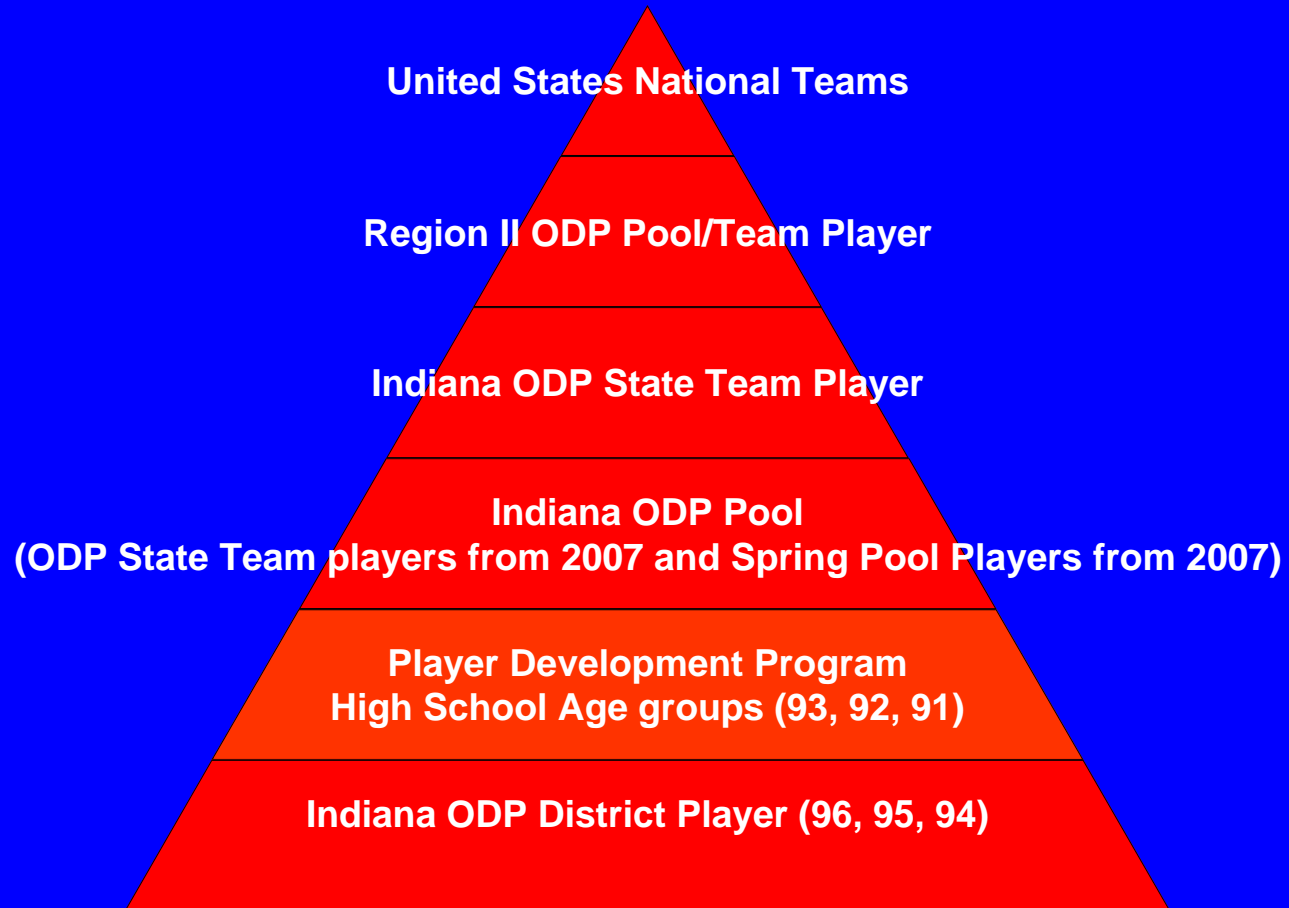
United States National Teams

Region II ODP Pool/Team Player

Indiana ODP State Team Player

Indiana ODP Pool
(ODP State Team players from 2007 and Spring Pool Players from 2007)

Player Development Program
High School Age groups (93, 92, 91)

Indiana ODP District Player (96, 95, 94)